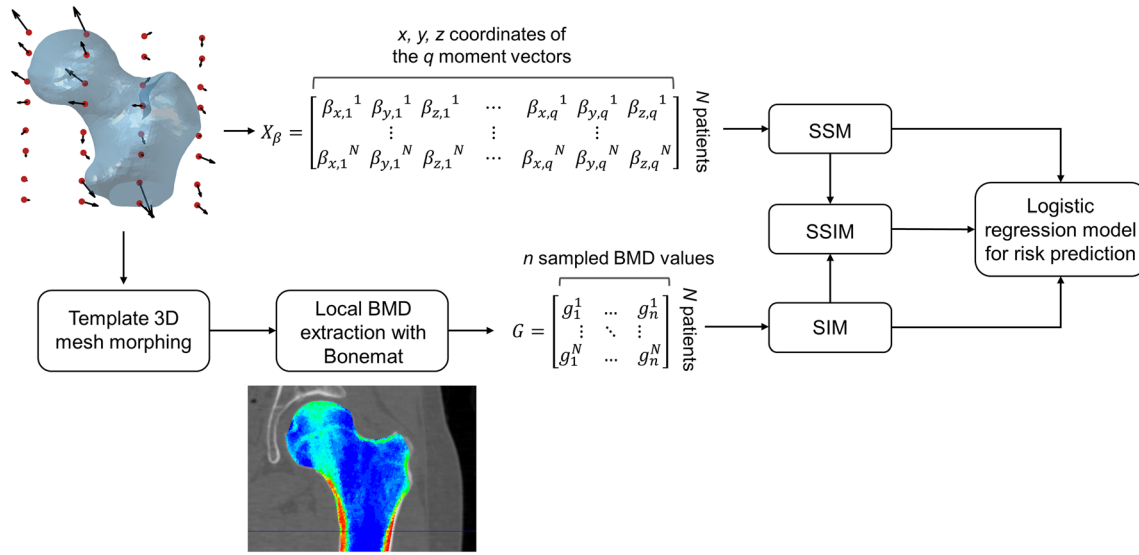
x, y, z coordinates of the q moment vectors

$X_\beta = \begin{bmatrix} {\beta_{x,1}}^1 & {\beta_{y,1}}^1 & {\beta_{z,1}}^1 & \cdots & {\beta_{x,q}}^1 & {\beta_{y,q}}^1 & {\beta_{z,q}}^1 \\ & \vdots & & \vdots & & \vdots & \\ {\beta_{x,1}}^N & {\beta_{y,1}}^N & {\beta_{z,1}}^N & \cdots & {\beta_{x,q}}^N & {\beta_{y,q}}^N & {\beta_{z,q}}^N \end{bmatrix}$

N patients

SSM

SSIM

Logistic regression model for risk prediction

n sampled BMD values

Template 3D mesh morphing

Local BMD extraction with Bonemat

$G = \begin{bmatrix} g_1^1 & \cdots & g_n^1 \\ \vdots & \ddots & \vdots \\ g_1^N & \cdots & g_n^N \end{bmatrix}$

N patients

SIM